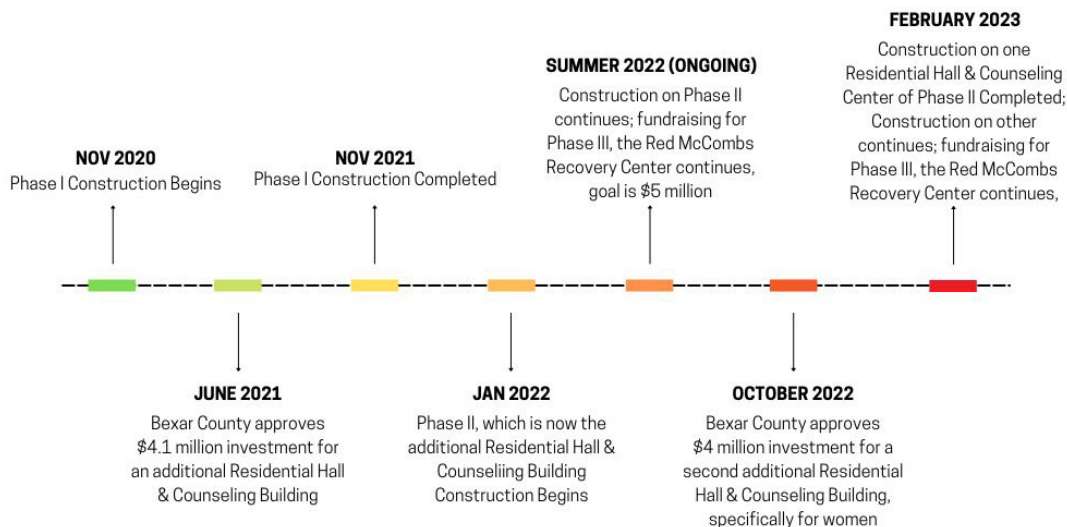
NOV 2020
Phase I Construction Begins

JUNE 2021
Bexar County approves $4.1 million investment for an additional Residential Hall & Counseling Building

NOV 2021
Phase I Construction Completed

JAN 2022
Phase II, which is now the additional Residential Hall & Counseliing Building Construction Begins

SUMMER 2022 (ONGOING)
Construction on Phase II continues; fundraising for Phase III, the Red McCombs Recovery Center continues, goal is $5 million

OCTOBER 2022
Bexar County approves $4 million investment for a second additional Residential Hall & Counseling Building, specifically for women

FEBRUARY 2023
Construction on one Residential Hall & Counseling Center of Phase II Completed; Construction on other continues; fundraising for Phase III, the Red McCombs Recovery Center continues,